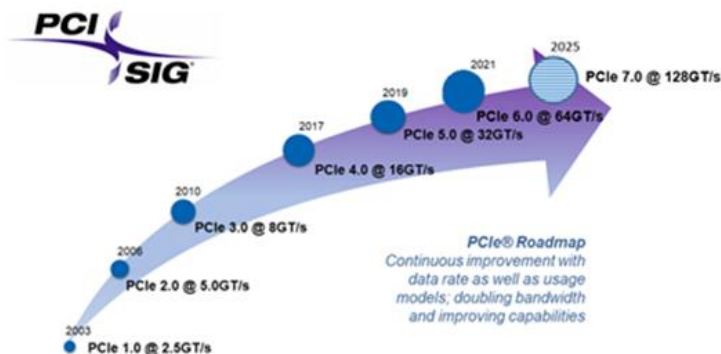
PCI SIG

2025
PCIe 7.0 @ 128GT/s

2021
PCIe 6.0 @ 64GT/s

2019
PCIe 5.0 @ 32GT/s

2017
PCIe 4.0 @ 16GT/s

2010
PCIe 3.0 @ 8GT/s

2006
PCIe 2.0 @ 5.0GT/s

2003
PCIe 1.0 @ 2.5GT/s

PCIe® Roadmap
Continuous improvement with data rate as well as usage models; doubling bandwidth and improving capabilities